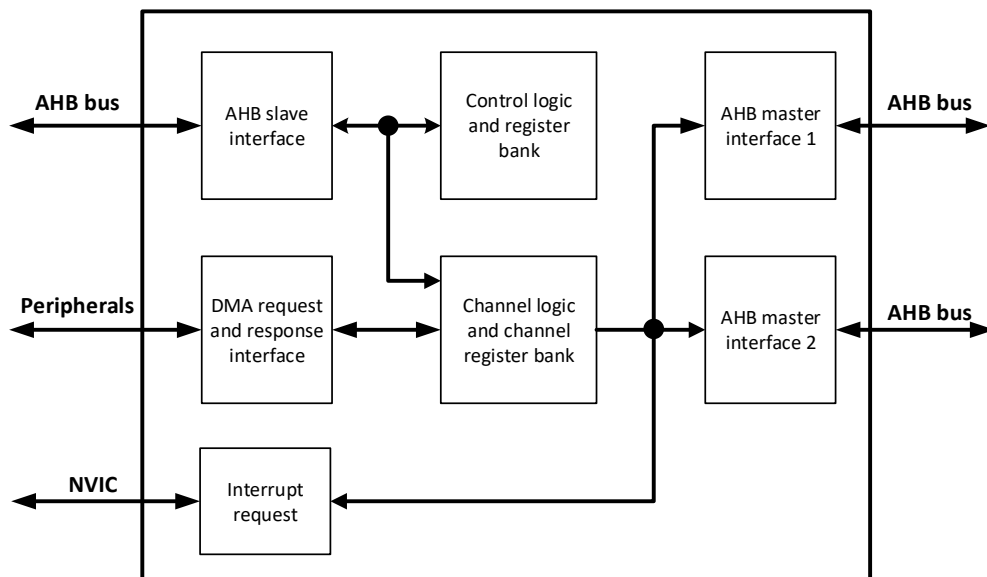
AHB bus

AHB slave interface

Control logic and register bank

AHB master interface 1

AHB bus

Peripherals

DMA request and response interface

Channel logic and channel register bank

AHB master interface 2

AHB bus

NVIC

Interrupt request